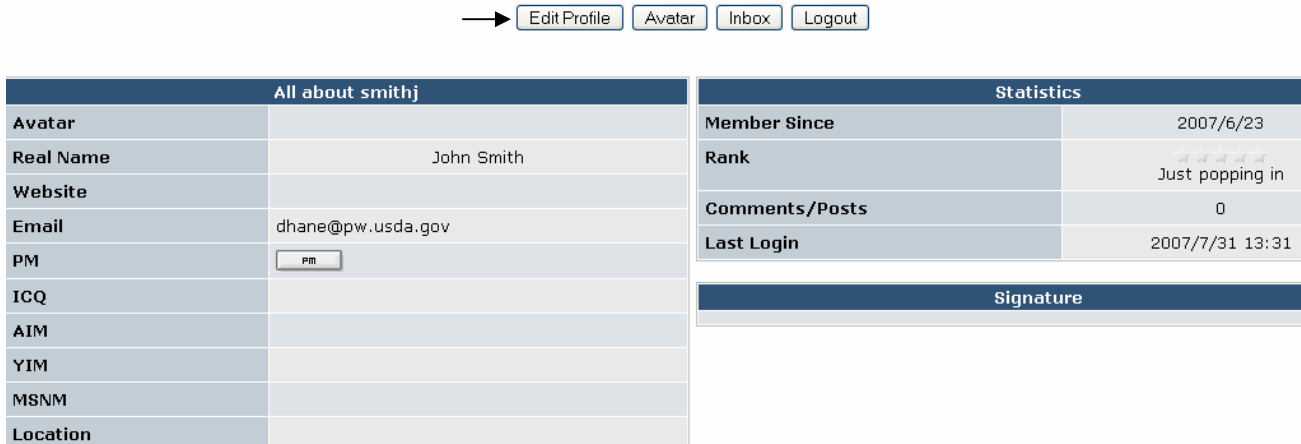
Edit Profile | Avatar | Inbox | Logout

| All about smithj | |
|---|---|
| Avatar | |
| Real Name | John Smith |
| Website | |
| Email | dhane@pw.usda.gov |
| PM | PM |
| ICQ | |
| AIM | |
| YIM | |
| MSNM | |
| Location | |

| Statistics | |
|---|---|
| Member Since | 2007/6/23 |
| Rank | Just popping in |
| Comments/Posts | 0 |
| Last Login | 2007/7/31 13:31 |

| Signature |
|---|
| |